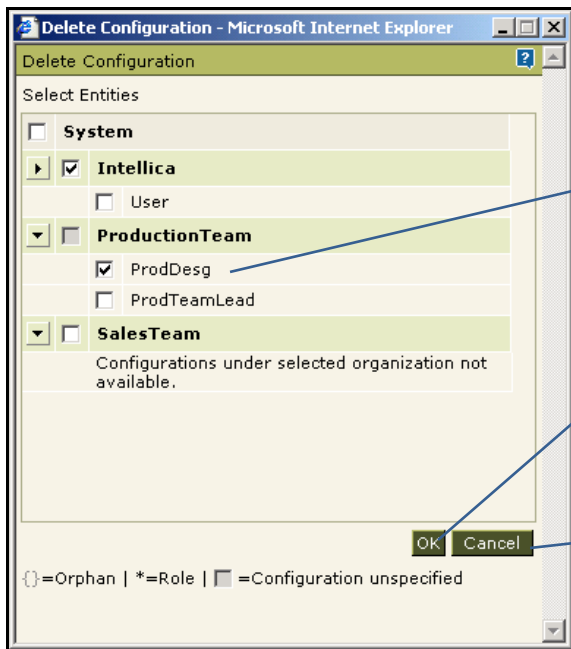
Delete Configuration - Microsoft Internet Explorer

Delete Configuration

Select Entities

System

Intellica

User

ProductionTeam

ProdDesg

ProdTeamLead

SalesTeam

Configurations under selected organization not available.

OK Cancel

{}=Orphan | *=Role | =Configuration unspecified